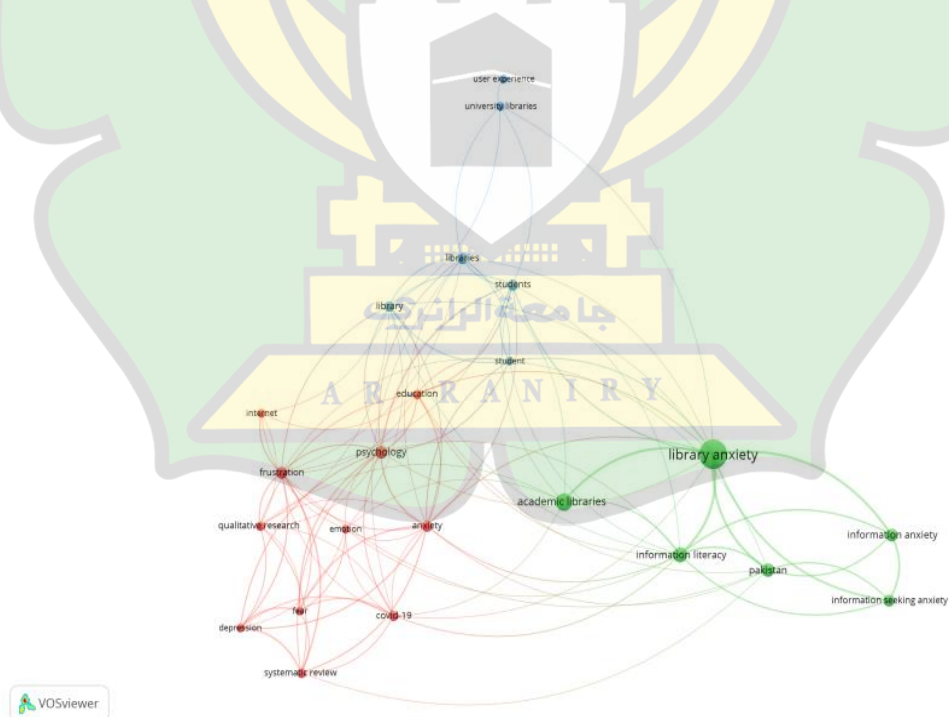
user experience
university libraries
libraries
students
library
جامعة الرانري
student
A R - R A N I R Y
education
internet
psychology
library anxiety
frustration
academic libraries
qualitative research
emotion
anxiety
information anxiety
information literacy
pakistan
information seeking anxiety
fear
depression
covid-19
systematic review
VOSviewer